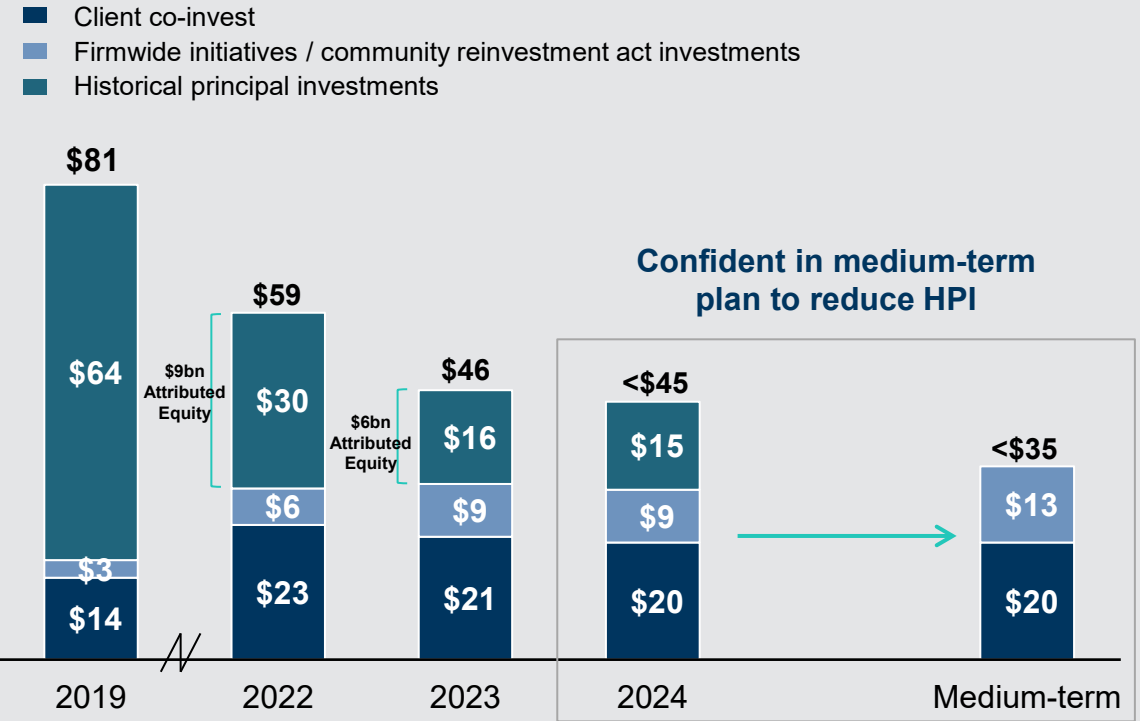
Client co-invest
Firmwide initiatives / community reinvestment act investments
Historical principal investments

$81
$64
$3
$14

$9bn Attributed Equity

$59
$30
$6
$23

$6bn Attributed Equity

$46
$16
$9
$21

Confident in medium-term plan to reduce HPI

<$45
$15
$9
$20

<$35
$13
$20

2019
2022
2023
2024
Medium-term